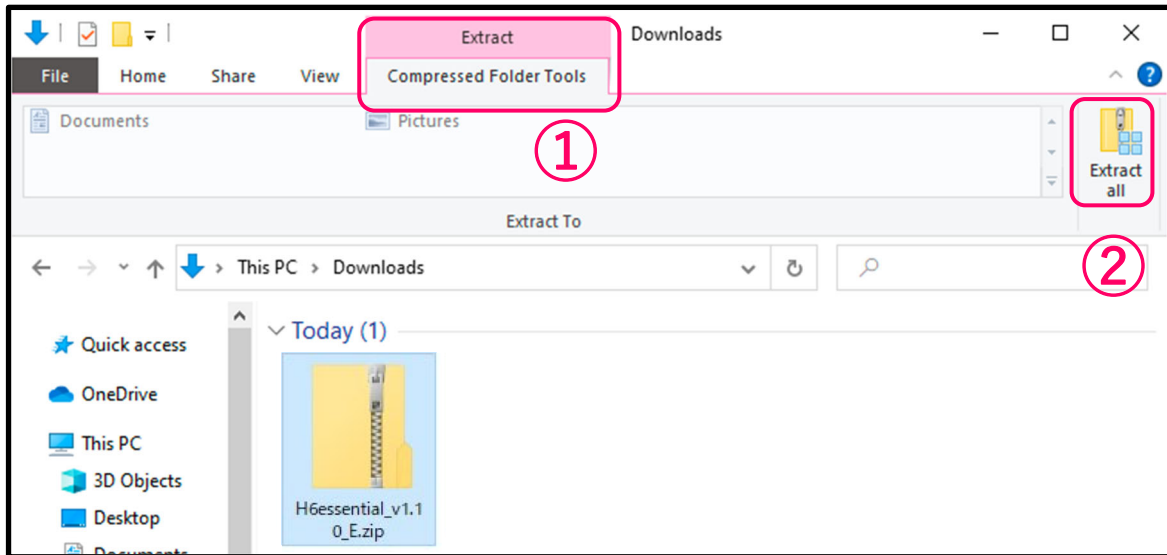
Extract
Downloads
File
Home
Share
View
Compressed Folder Tools

Documents
Pictures
①
Extract all
Extract To

This PC > Downloads
②

Quick access
OneDrive
This PC
3D Objects
Desktop
Documents

Today (1)
H6essential_v1.10_E.zip